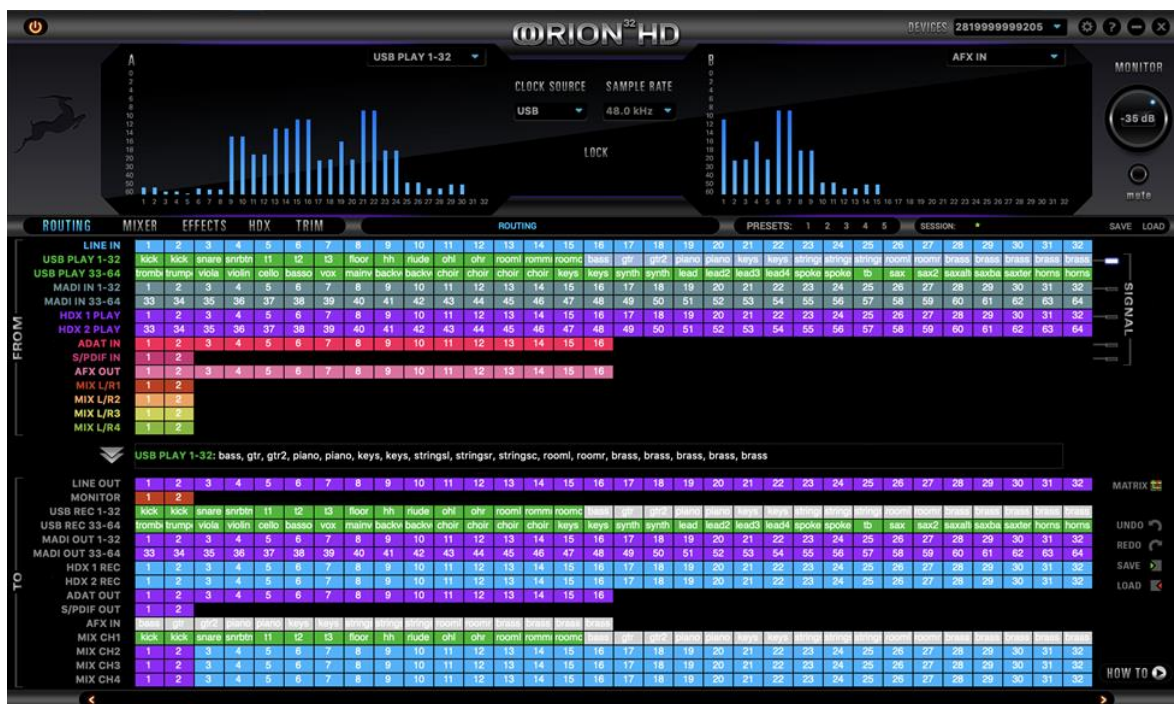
ORION$^{32}$HD

DEVICES 2819999999205

A

USB PLAY 1-32

0 2 4 6 8 10 12 14 16 18 20 30 40 50 60

1 2 3 4 5 6 7 8 9 10 11 12 13 14 15 16 17 18 19 20 21 22 23 24 25 26 27 28 29 30 31 32

CLOCK SOURCE SAMPLE RATE

USB 48.0 kHz

LOCK

B

AFX IN

1 2 3 4 5 6 7 8 9 10 11 12 13 14 15 16 17 18 19 20 21 22 23 24 25 26 27 28 29 30 31 32

MONITOR

-35 dB

mute

ROUTING MIXER EFFECTS HDX TRIM ROUTING PRESETS: 1 2 3 4 5 SESSION: SAVE LOAD

FROM

| | | | | | | | | | | | | | | | | | | | | | | | | | | | | | | | |
|---|---|---|---|---|---|---|---|---|---|---|---|---|---|---|---|---|---|---|---|---|---|---|---|---|---|---|---|---|---|---|---|
| LINE IN | 1 | 2 | 3 | 4 | 5 | 6 | 7 | 8 | 9 | 10 | 11 | 12 | 13 | 14 | 15 | 16 | 17 | 18 | 19 | 20 | 21 | 22 | 23 | 24 | 25 | 26 | 27 | 28 | 29 | 30 | 31 | 32 |
| USB PLAY 1-32 | kick | kick | snare | snrbtn | t1 | t2 | t3 | floor | hh | riude | ohl | ohr | rooml | rommi | roomc | bass | gtr | gtr2 | piano | piano | keys | keys | string | string | string | rooml | roomr | brass | brass | brass | brass | brass |
| USB PLAY 33-64 | trombo | trumpe | viola | violin | cello | basso | vox | mainv | backv | backv | choir | choir | choir | choir | keys | keys | synth | synth | lead | lead2 | lead3 | lead4 | spoke | spoke | tb | sax | sax2 | saxalt | saxba | saxter | horns | horns |
| MADI IN 1-32 | 1 | 2 | 3 | 4 | 5 | 6 | 7 | 8 | 9 | 10 | 11 | 12 | 13 | 14 | 15 | 16 | 17 | 18 | 19 | 20 | 21 | 22 | 23 | 24 | 25 | 26 | 27 | 28 | 29 | 30 | 31 | 32 |
| MADI IN 33-64 | 33 | 34 | 35 | 36 | 37 | 38 | 39 | 40 | 41 | 42 | 43 | 44 | 45 | 46 | 47 | 48 | 49 | 50 | 51 | 52 | 53 | 54 | 55 | 56 | 57 | 58 | 59 | 60 | 61 | 62 | 63 | 64 |
| HDX 1 PLAY | 1 | 2 | 3 | 4 | 5 | 6 | 7 | 8 | 9 | 10 | 11 | 12 | 13 | 14 | 15 | 16 | 17 | 18 | 19 | 20 | 21 | 22 | 23 | 24 | 25 | 26 | 27 | 28 | 29 | 30 | 31 | 32 |
| HDX 2 PLAY | 33 | 34 | 35 | 36 | 37 | 38 | 39 | 40 | 41 | 42 | 43 | 44 | 45 | 46 | 47 | 48 | 49 | 50 | 51 | 52 | 53 | 54 | 55 | 56 | 57 | 58 | 59 | 60 | 61 | 62 | 63 | 64 |
| ADAT IN | 1 | 2 | 3 | 4 | 5 | 6 | 7 | 8 | 9 | 10 | 11 | 12 | 13 | 14 | 15 | 16 | | | | | | | | | | | | | | | | |
| S/PDIF IN | 1 | 2 | | | | | | | | | | | | | | | | | | | | | | | | | | | | | | |
| AFX OUT | 1 | 2 | 3 | 4 | 5 | 6 | 7 | 8 | 9 | 10 | 11 | 12 | 13 | 14 | 15 | 16 | | | | | | | | | | | | | | | | |
| MIX L/R1 | 1 | 2 | | | | | | | | | | | | | | | | | | | | | | | | | | | | | | |
| MIX L/R2 | 1 | 2 | | | | | | | | | | | | | | | | | | | | | | | | | | | | | | |
| MIX L/R3 | 1 | 2 | | | | | | | | | | | | | | | | | | | | | | | | | | | | | | |
| MIX L/R4 | 1 | 2 | | | | | | | | | | | | | | | | | | | | | | | | | | | | | | |

SIGNAL

USB PLAY 1-32: bass, gtr, gtr2, piano, piano, keys, keys, stringsl, stringsr, stringsc, rooml, roomr, brass, brass, brass, brass, brass

TO

| | | | | | | | | | | | | | | | | | | | | | | | | | | | | | | | |
|---|---|---|---|---|---|---|---|---|---|---|---|---|---|---|---|---|---|---|---|---|---|---|---|---|---|---|---|---|---|---|---|
| LINE OUT | 1 | 2 | 3 | 4 | 5 | 6 | 7 | 8 | 9 | 10 | 11 | 12 | 13 | 14 | 15 | 16 | 17 | 18 | 19 | 20 | 21 | 22 | 23 | 24 | 25 | 26 | 27 | 28 | 29 | 30 | 31 | 32 |
| MONITOR | 1 | 2 | | | | | | | | | | | | | | | | | | | | | | | | | | | | | | |
| USB REC 1-32 | kick | kick | snare | snrbtn | t1 | t2 | t3 | floor | hh | riude | ohl | ohr | rooml | rommi | roomc | bass | gtr | gtr2 | piano | piano | keys | keys | string | string | string | rooml | roomr | brass | brass | brass | brass | brass |
| USB REC 33-64 | trombo | trumpe | viola | violin | cello | basso | vox | mainv | backv | backv | choir | choir | choir | choir | keys | keys | synth | synth | lead | lead2 | lead3 | lead4 | spoke | spoke | tb | sax | sax2 | saxalt | saxba | saxter | horns | horns |
| MADI OUT 1-32 | 1 | 2 | 3 | 4 | 5 | 6 | 7 | 8 | 9 | 10 | 11 | 12 | 13 | 14 | 15 | 16 | 17 | 18 | 19 | 20 | 21 | 22 | 23 | 24 | 25 | 26 | 27 | 28 | 29 | 30 | 31 | 32 |
| MADI OUT 33-64 | 33 | 34 | 35 | 36 | 37 | 38 | 39 | 40 | 41 | 42 | 43 | 44 | 45 | 46 | 47 | 48 | 49 | 50 | 51 | 52 | 53 | 54 | 55 | 56 | 57 | 58 | 59 | 60 | 61 | 62 | 63 | 64 |
| HDX 1 REC | 1 | 2 | 3 | 4 | 5 | 6 | 7 | 8 | 9 | 10 | 11 | 12 | 13 | 14 | 15 | 16 | 17 | 18 | 19 | 20 | 21 | 22 | 23 | 24 | 25 | 26 | 27 | 28 | 29 | 30 | 31 | 32 |
| HDX 2 REC | 1 | 2 | 3 | 4 | 5 | 6 | 7 | 8 | 9 | 10 | 11 | 12 | 13 | 14 | 15 | 16 | 17 | 18 | 19 | 20 | 21 | 22 | 23 | 24 | 25 | 26 | 27 | 28 | 29 | 30 | 31 | 32 |
| ADAT OUT | 1 | 2 | 3 | 4 | 5 | 6 | 7 | 8 | 9 | 10 | 11 | 12 | 13 | 14 | 15 | 16 | | | | | | | | | | | | | | | | |
| S/PDIF OUT | 1 | 2 | | | | | | | | | | | | | | | | | | | | | | | | | | | | | | |
| AFX IN | bass | gtr | gtr2 | piano | piano | keys | keys | string | string | string | rooml | roomr | brass | brass | brass | brass | | | | | | | | | | | | | | | | |
| MIX CH1 | kick | kick | snare | snrbtn | t1 | t2 | t3 | floor | hh | riude | ohl | ohr | rooml | rommi | roomc | bass | gtr | gtr2 | piano | piano | keys | keys | string | string | string | rooml | roomr | brass | brass | brass | brass | brass |
| MIX CH2 | 1 | 2 | 3 | 4 | 5 | 6 | 7 | 8 | 9 | 10 | 11 | 12 | 13 | 14 | 15 | 16 | 17 | 18 | 19 | 20 | 21 | 22 | 23 | 24 | 25 | 26 | 27 | 28 | 29 | 30 | 31 | 32 |
| MIX CH3 | 1 | 2 | 3 | 4 | 5 | 6 | 7 | 8 | 9 | 10 | 11 | 12 | 13 | 14 | 15 | 16 | 17 | 18 | 19 | 20 | 21 | 22 | 23 | 24 | 25 | 26 | 27 | 28 | 29 | 30 | 31 | 32 |
| MIX CH4 | 1 | 2 | 3 | 4 | 5 | 6 | 7 | 8 | 9 | 10 | 11 | 12 | 13 | 14 | 15 | 16 | 17 | 18 | 19 | 20 | 21 | 22 | 23 | 24 | 25 | 26 | 27 | 28 | 29 | 30 | 31 | 32 |

MATRIX

UNDO
REDO
SAVE
LOAD

HOW TO